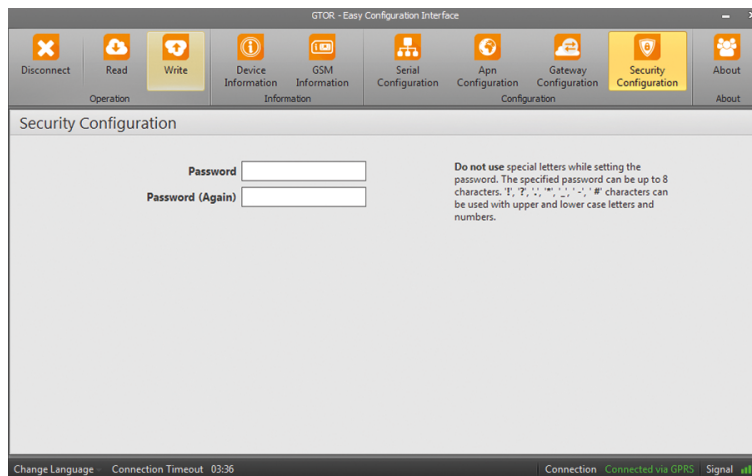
GTOR - Easy Configuration Interface

Disconnect

Read

Write

Operation

Device Information

GSM Information

Information

Serial Configuration

Apn Configuration

Gateway Configuration

Security Configuration

Configuration

About

About

Security Configuration

Password

Password (Again)

**Do not use** special letters while setting the password. The specified password can be up to 8 characters. '!', '?', '.', '*', '_', '-', '#' characters can be used with upper and lower case letters and numbers.

Change Language    Connection Timeout 03:36    Connection Connected via GPRS    Signal